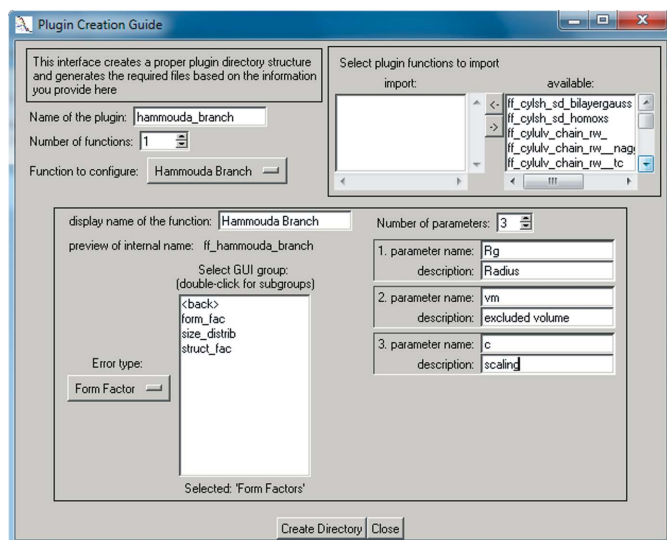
Plugin Creation Guide

This interface creates a proper plugin directory structure and generates the required files based on the information you provide here

Name of the plugin: hammouda_branch

Number of functions: 1

Function to configure: Hammouda Branch

Select plugin functions to import

import:

available:

<-

->

ff_cylsh_sd_bilayergauss
ff_cylsh_sd_homoxs
ff_cylulv_chain_rw_
ff_cylulv_chain_rw__nag
ff_cylulv_chain_rw__tc

display name of the function: Hammouda Branch

preview of internal name: ff_hammouda_branch

Select GUI group:
(double-click for subgroups)

<back>
form_fac
size_distrib
struct_fac

Selected: 'Form Factors'

Error type:

Form Factor

Number of parameters: 3

1. parameter name: Rg
description: Radius

2. parameter name: vm
description: excluded volume

3. parameter name: c
description: scaling

Create Directory Close